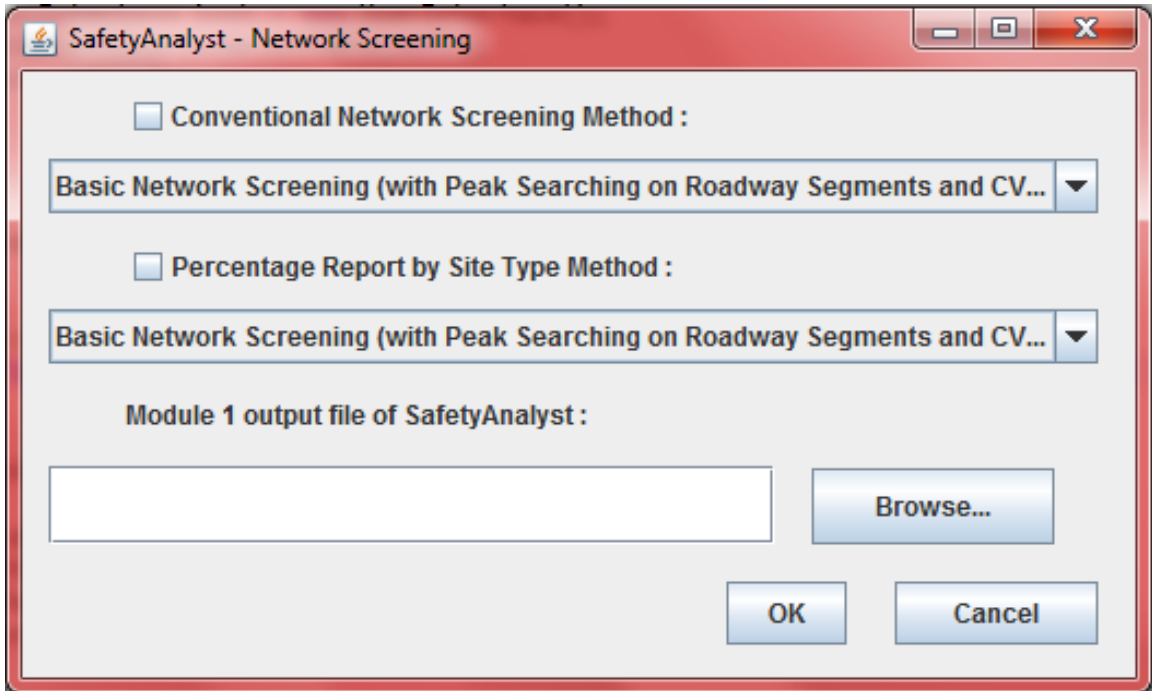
SafetyAnalyst - Network Screening

Conventional Network Screening Method :

Basic Network Screening (with Peak Searching on Roadway Segments and CV...

Percentage Report by Site Type Method :

Basic Network Screening (with Peak Searching on Roadway Segments and CV...

Module 1 output file of SafetyAnalyst :

Browse...

OK

Cancel